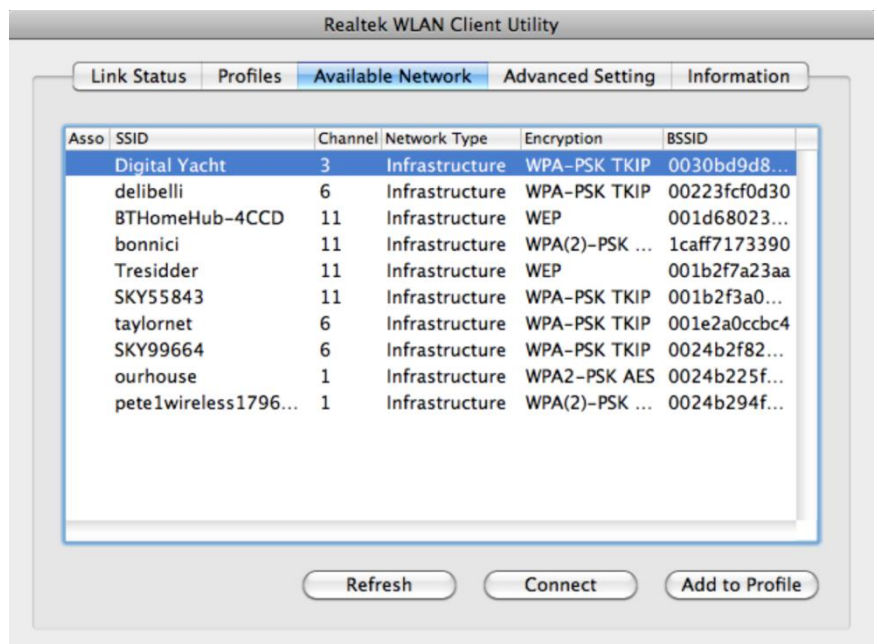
Realtek WLAN Client Utility

Link Status | Profiles | Available Network | Advanced Setting | Information

| Asso | SSID | Channel | Network Type | Encryption | BSSID |
|---|---|---|---|---|---|
| | Digital Yacht | 3 | Infrastructure | WPA-PSK TKIP | 0030bd9d8... |
| | delibelli | 6 | Infrastructure | WPA-PSK TKIP | 00223fcf0d30 |
| | BTHomeHub-4CCD | 11 | Infrastructure | WEP | 001d68023... |
| | bonnici | 11 | Infrastructure | WPA(2)-PSK ... | 1caff7173390 |
| | Tresidder | 11 | Infrastructure | WEP | 001b2f7a23aa |
| | SKY55843 | 11 | Infrastructure | WPA-PSK TKIP | 001b2f3a0... |
| | taylornet | 6 | Infrastructure | WPA-PSK TKIP | 001e2a0ccbc4 |
| | SKY99664 | 6 | Infrastructure | WPA-PSK TKIP | 0024b2f82... |
| | ourhouse | 1 | Infrastructure | WPA2-PSK AES | 0024b225f... |
| | pete1wireless1796... | 1 | Infrastructure | WPA(2)-PSK ... | 0024b294f... |

Refresh | Connect | Add to Profile